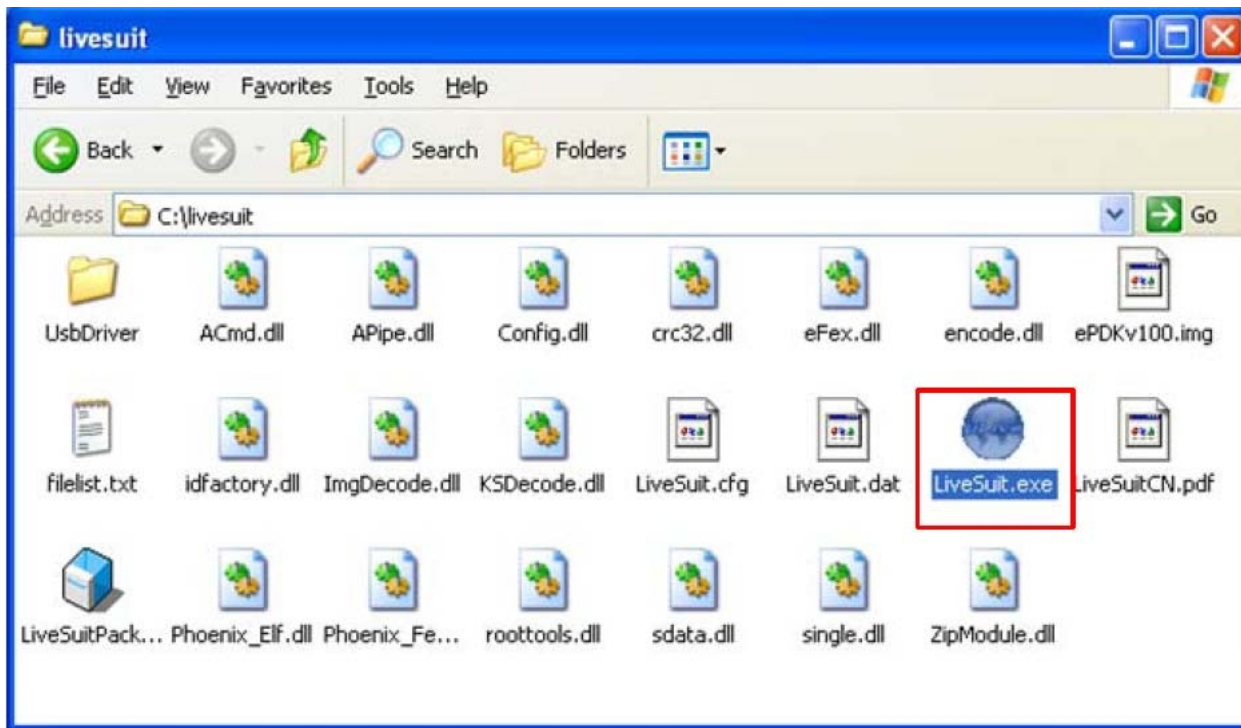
livesuit

File Edit View Favorites Tools Help

Back Search Folders

Address C:\livesuit Go

UsbDriver ACmd.dll APipe.dll Config.dll crc32.dll eFex.dll encode.dll ePDKv100.img

filelist.txt idfactory.dll ImgDecode.dll KSDecode.dll LiveSuit.cfg LiveSuit.dat LiveSuit.exe LiveSuitCN.pdf

LiveSuitPack... Phoenix_Elf.dll Phoenix_Fe... roottools.dll sdata.dll single.dll ZipModule.dll